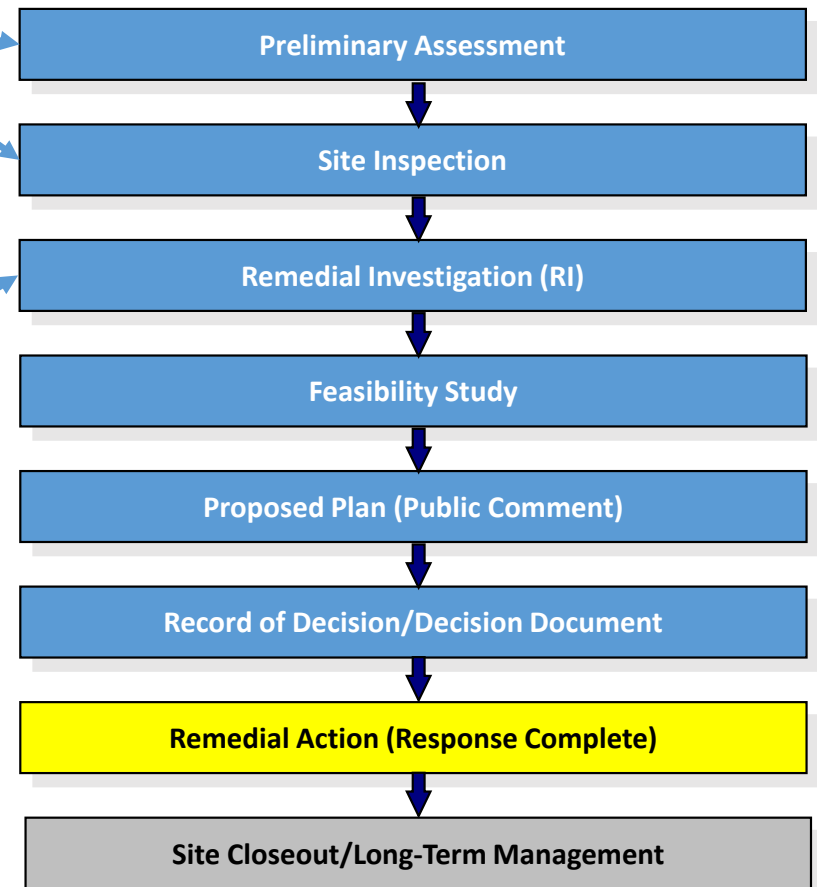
Preliminary Assessment

Site Inspection

Remedial Investigation (RI)

Feasibility Study

Proposed Plan (Public Comment)

Record of Decision/Decision Document

Remedial Action (Response Complete)

Site Closeout/Long-Term Management